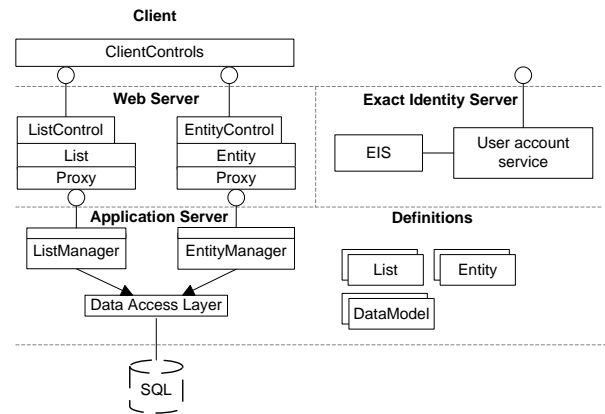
Client

ClientControls

Web Server

Exact Identity Server

ListControl

List

Proxy

EntityControl

Entity

Proxy

EIS

User account service

Application Server

Definitions

ListManager

EntityManager

List

Entity

Data Access Layer

DataModel

SQL